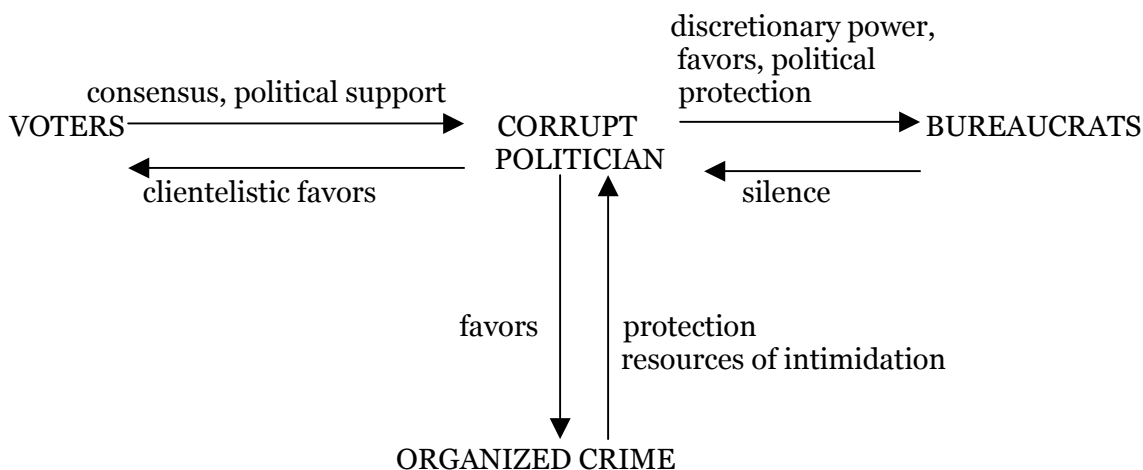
consensus, political support

VOTERS

clientelistic favors

CORRUPT POLITICIAN

discretionary power, favors, political protection

BUREAUCRATS

silence

favors

protection
resources of intimidation

ORGANIZED CRIME